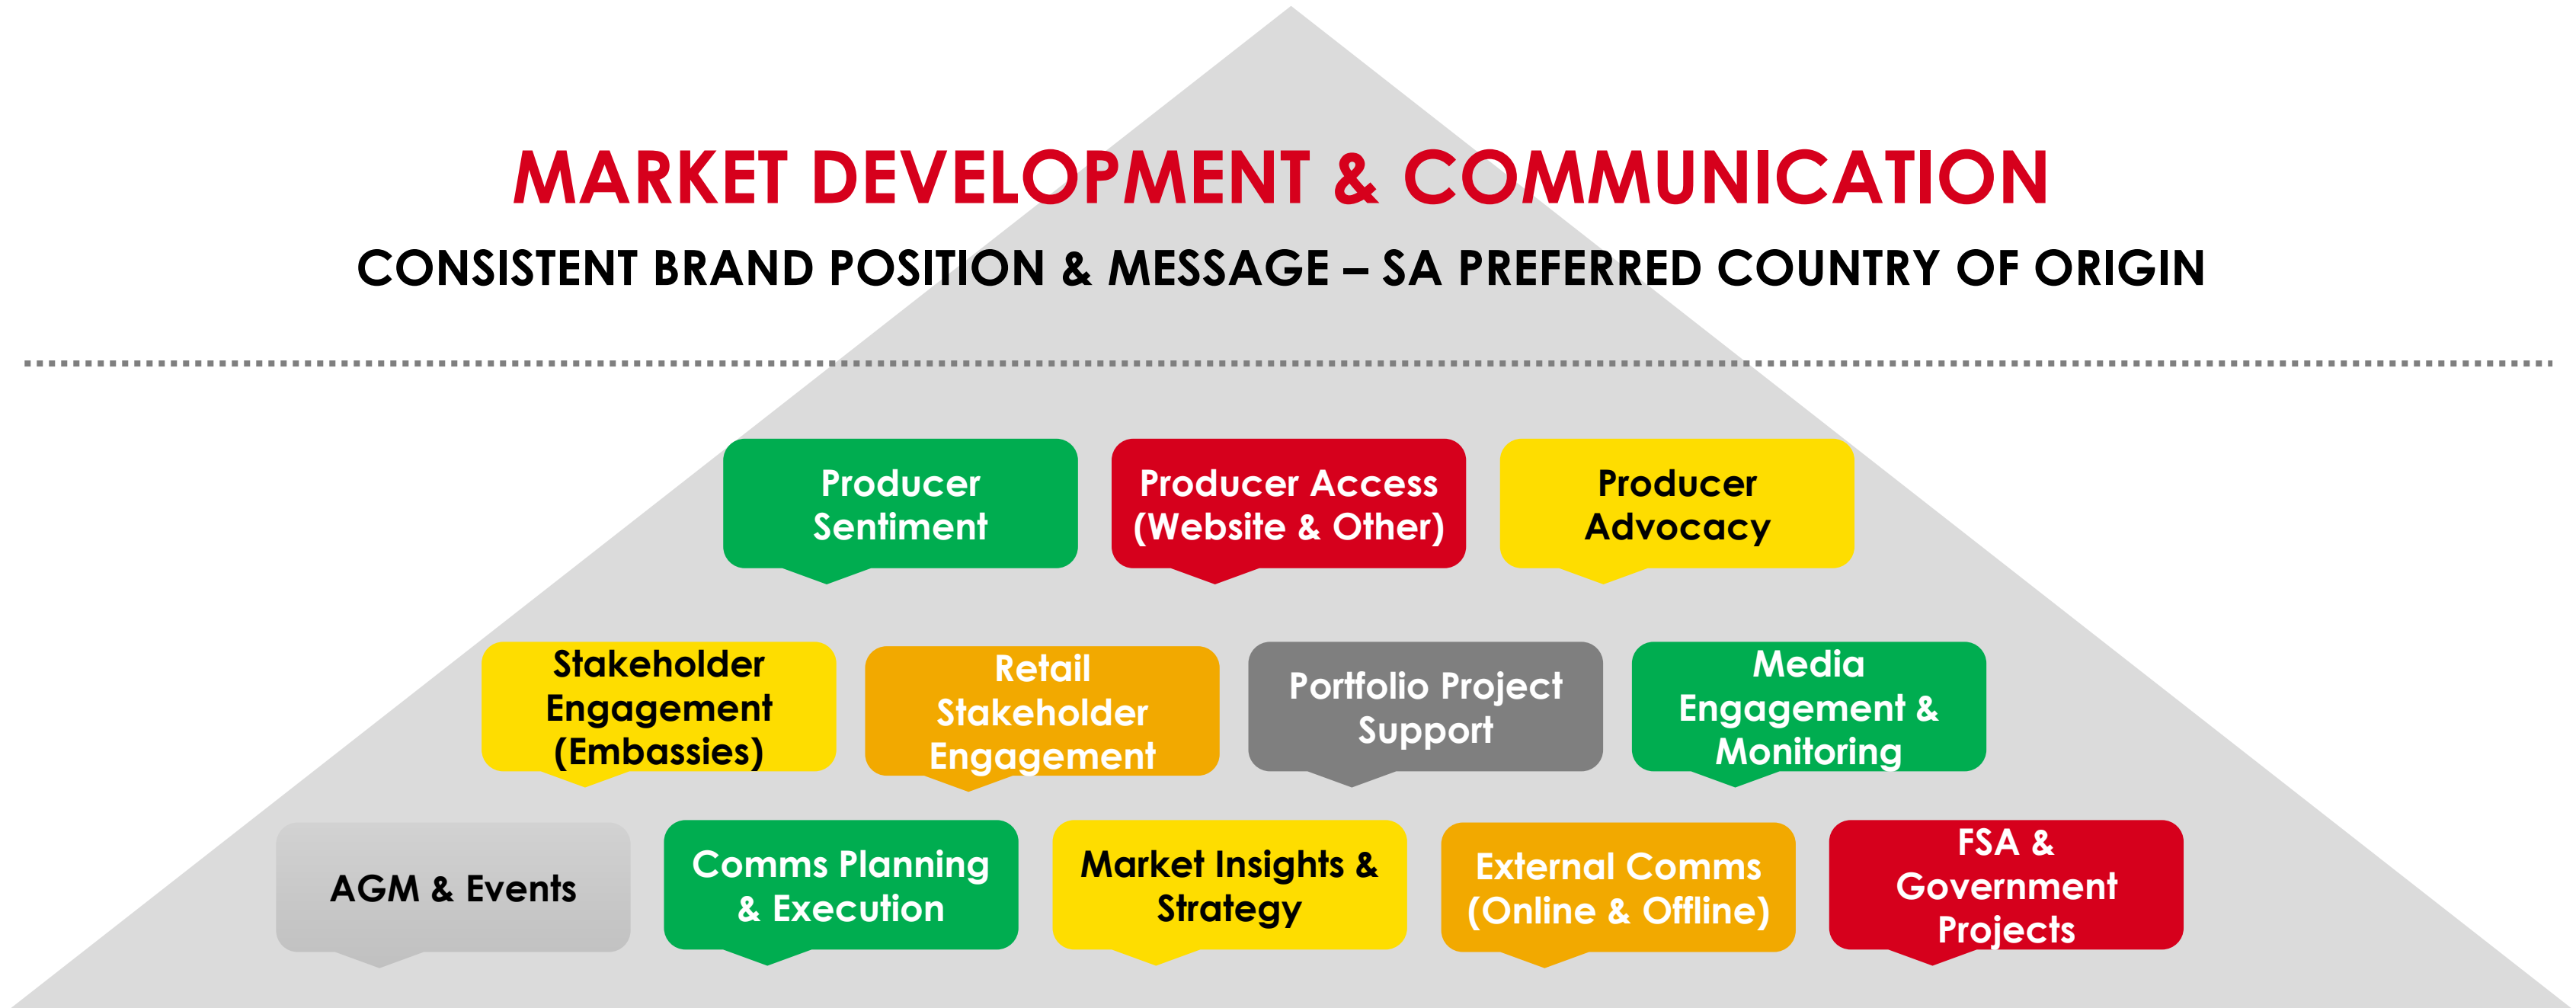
MARKET DEVELOPMENT & COMMUNICATION

CONSISTENT BRAND POSITION & MESSAGE – SA PREFERRED COUNTRY OF ORIGIN

Producer Sentiment

Producer Access (Website & Other)

Producer Advocacy

Stakeholder Engagement (Embassies)

Retail Stakeholder Engagement

Portfolio Project Support

Media Engagement & Monitoring

AGM & Events

Comms Planning & Execution

Market Insights & Strategy

External Comms (Online & Offline)

FSA & Government Projects